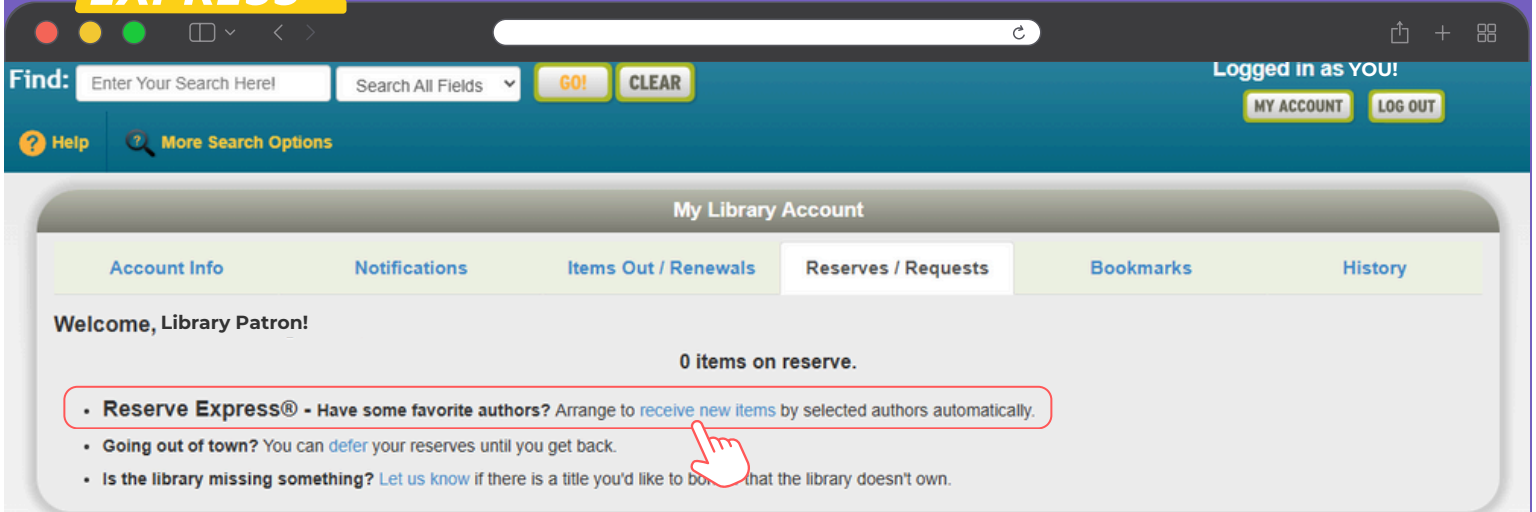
Find: Enter Your Search Here! Search All Fields GO! CLEAR

Logged in as YOU!

MY ACCOUNT LOG OUT

Help More Search Options

My Library Account

| Account Info | Notifications | Items Out / Renewals | Reserves / Requests | Bookmarks | History |
|---|---|---|---|---|---|

Welcome, Library Patron!

0 items on reserve.

- Reserve Express® - Have some favorite authors? Arrange to receive new items by selected authors automatically.
- Going out of town? You can defer your reserves until you get back.
- Is the library missing something? Let us know if there is a title you'd like to bo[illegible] that the library doesn't own.